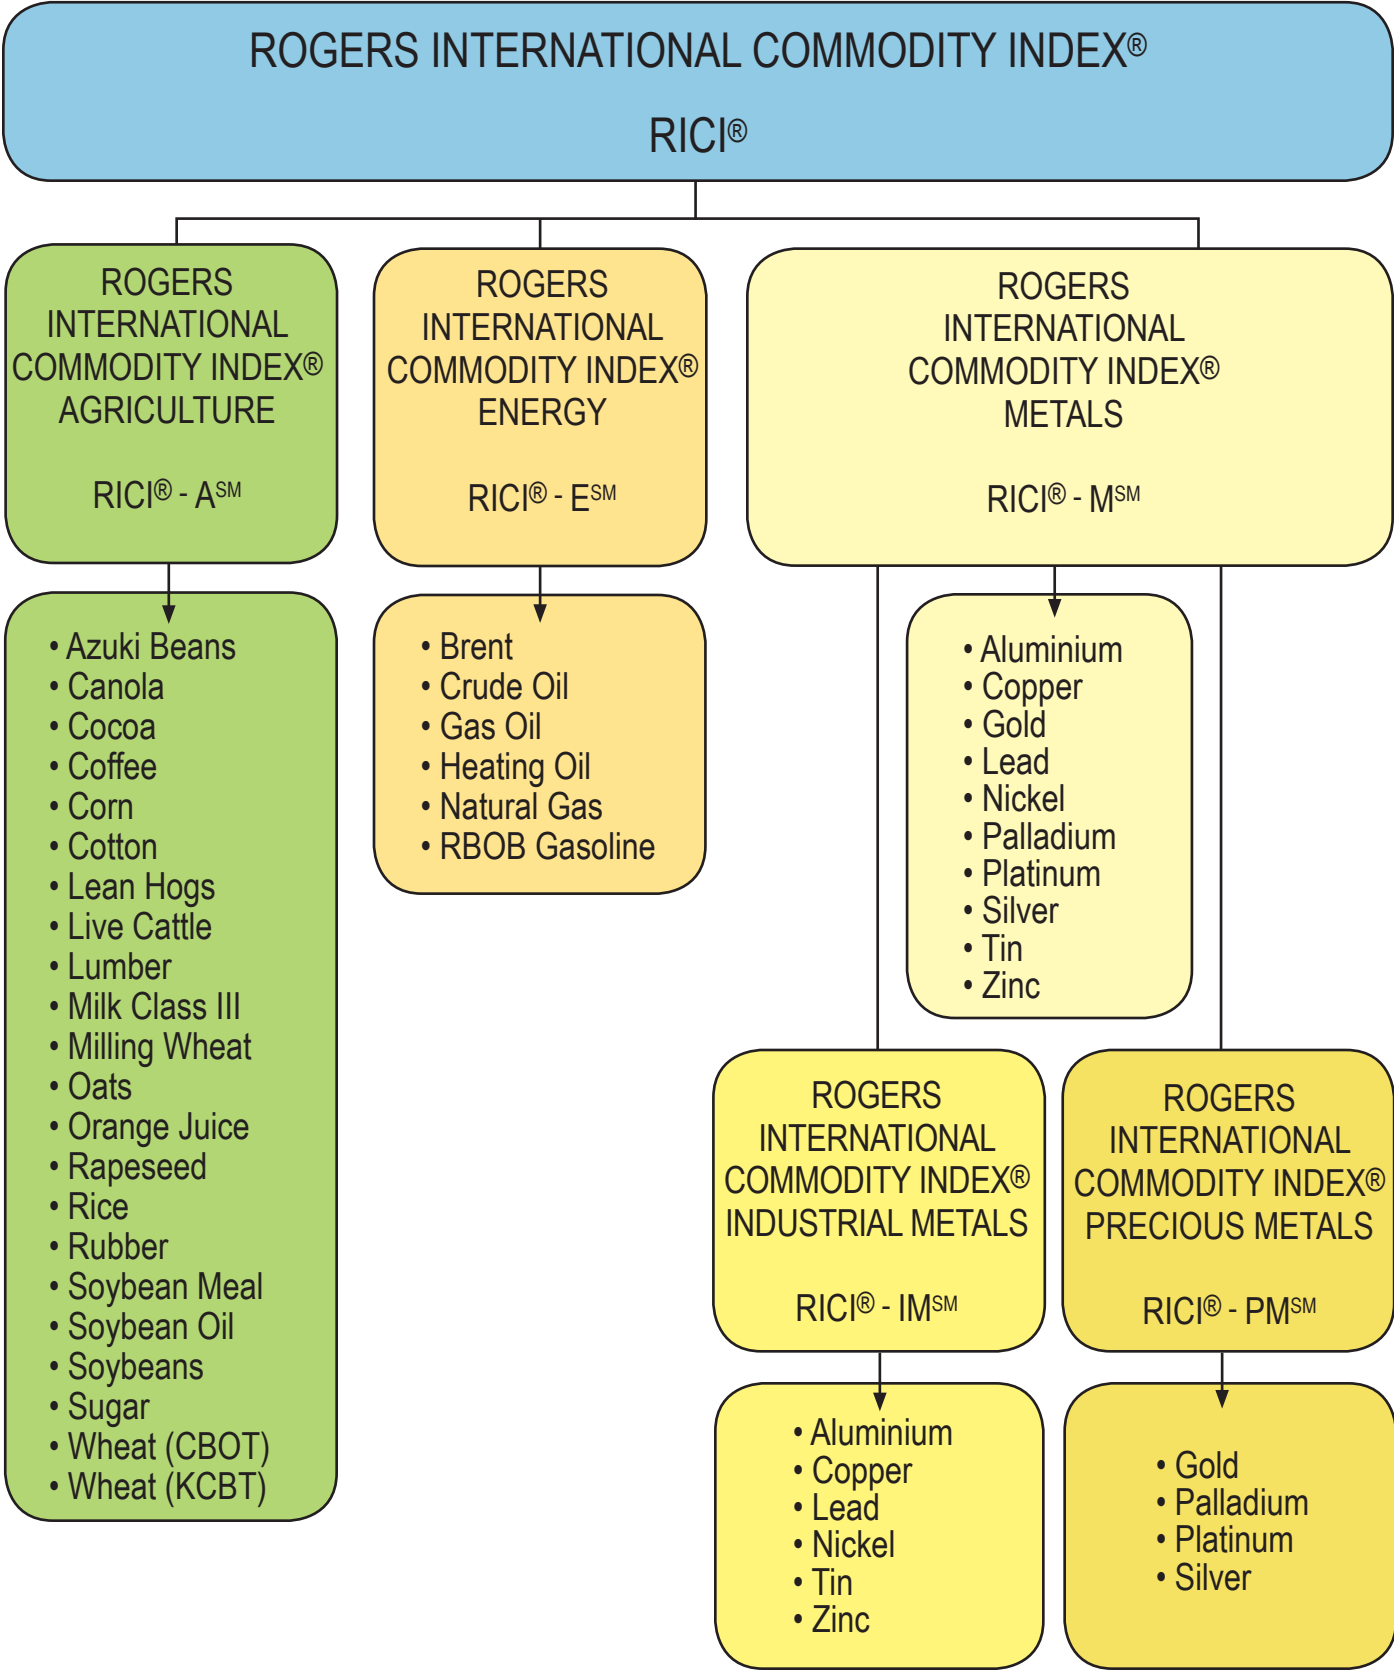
ROGERS INTERNATIONAL COMMODITY INDEX®

RICI®

ROGERS INTERNATIONAL COMMODITY INDEX® AGRICULTURE

RICI® - A$^{SM}$

• Azuki Beans
• Canola
• Cocoa
• Coffee
• Corn
• Cotton
• Lean Hogs
• Live Cattle
• Lumber
• Milk Class III
• Milling Wheat
• Oats
• Orange Juice
• Rapeseed
• Rice
• Rubber
• Soybean Meal
• Soybean Oil
• Soybeans
• Sugar
• Wheat (CBOT)
• Wheat (KCBT)

ROGERS INTERNATIONAL COMMODITY INDEX® ENERGY

RICI® - E$^{SM}$

• Brent
• Crude Oil
• Gas Oil
• Heating Oil
• Natural Gas
• RBOB Gasoline

ROGERS INTERNATIONAL COMMODITY INDEX® METALS

RICI® - M$^{SM}$

• Aluminium
• Copper
• Gold
• Lead
• Nickel
• Palladium
• Platinum
• Silver
• Tin
• Zinc

ROGERS INTERNATIONAL COMMODITY INDEX® INDUSTRIAL METALS

RICI® - IM$^{SM}$

• Aluminium
• Copper
• Lead
• Nickel
• Tin
• Zinc

ROGERS INTERNATIONAL COMMODITY INDEX® PRECIOUS METALS

RICI® - PM$^{SM}$

• Gold
• Palladium
• Platinum
• Silver